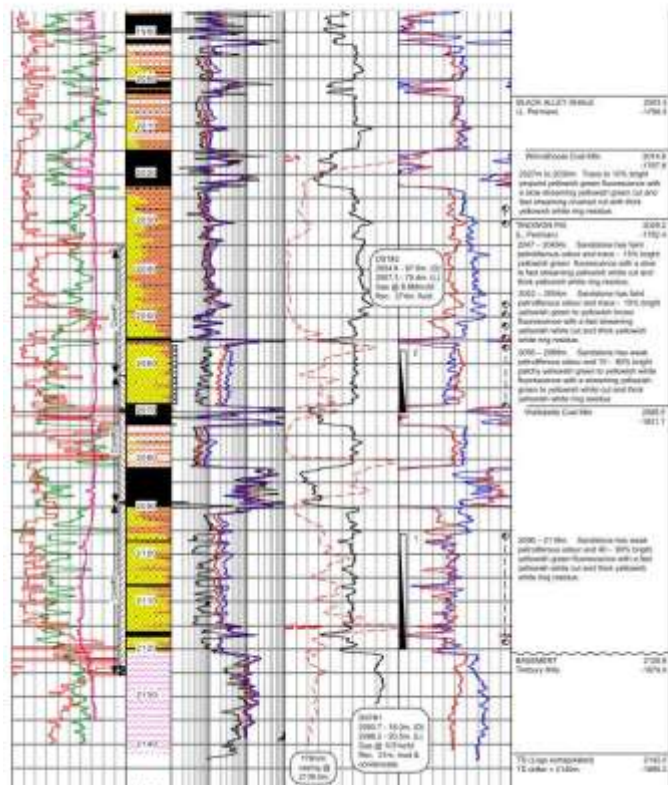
BLACK ALLEY SHALE 2003.3
U. Permian -1790.3

Wincathoole Coal Mbr 2014.8
-1797.8

2027m to 2039m: Trace to 10% bright pinpoint yellowish green fluorescence with a slow streaming yellowish green cut and fast streaming crushed cut with thick yellowish white ring residue.

TINOWON FM. 2029.2
L. Permian -1792.4

2047 – 2063m: Sandstone has faint petroliferous odour and trace – 15% bright yellowish green fluorescence with a slow to fast streaming yellowish white cut and thick yellowish white ring residue.

2063 – 2068m: Sandstone has faint petroliferous odour and trace – 70% bright yellowish green to yellowish brown fluorescence with a fast streaming yellowish white cut and thick yellowish white ring residue.

2086 – 2088m: Sandstone has weak petroliferous odour and 70 – 80% bright patchy yellowish green to yellowish white fluorescence with a streaming yellowish green to yellowish white cut and thick yellowish white ring residue.

Wallabella Coal Mbr 2085.0
-1851.7

2096 – 2118m: Sandstone has weak petroliferous odour and 40 – 80% bright yellowish green fluorescence with a fast yellowish white cut and thick yellowish white ring residue.

BASEMENT 2126.8
Tertiary Mbr -1876.5

TD (Logs extrapolated) 2143.0
TD driller = 2143m -1889.3

DST#2
2064.8 – 67.5m (O)
2067.5 – 79.4m (C)
Gas @ 6.8Mm3/d
Rec: 27m fluid

DST#1
2090.7 – 18.5m (O)
2096.0 – 20.5m (C)
Gas @ 1.5 Mm3/d
Rec: 25m mud & condensate

11mm casing @ 2138.5m

2010
2020
2030
2040
2050
2060
2070
2080
2090
2100
2110
2120
2130
2140